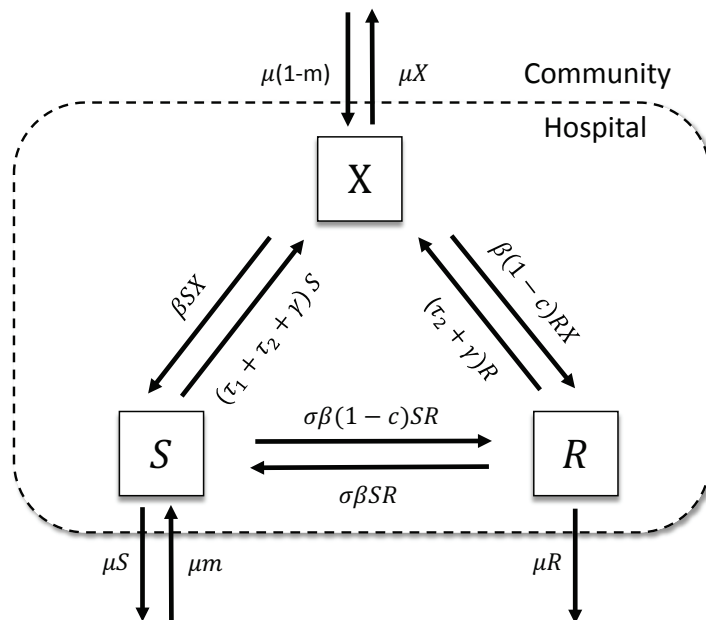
$\mu$(1-m)

$\mu X$

Community

Hospital

X

$\beta SX$

$(\tau_1 + \tau_2 + \gamma)S$

$(\tau_2 + \gamma)R$

$\beta(1-c)RX$

$S$

$\sigma\beta(1-c)SR$

$\sigma\beta SR$

$R$

$\mu S$

$\mu m$

$\mu R$